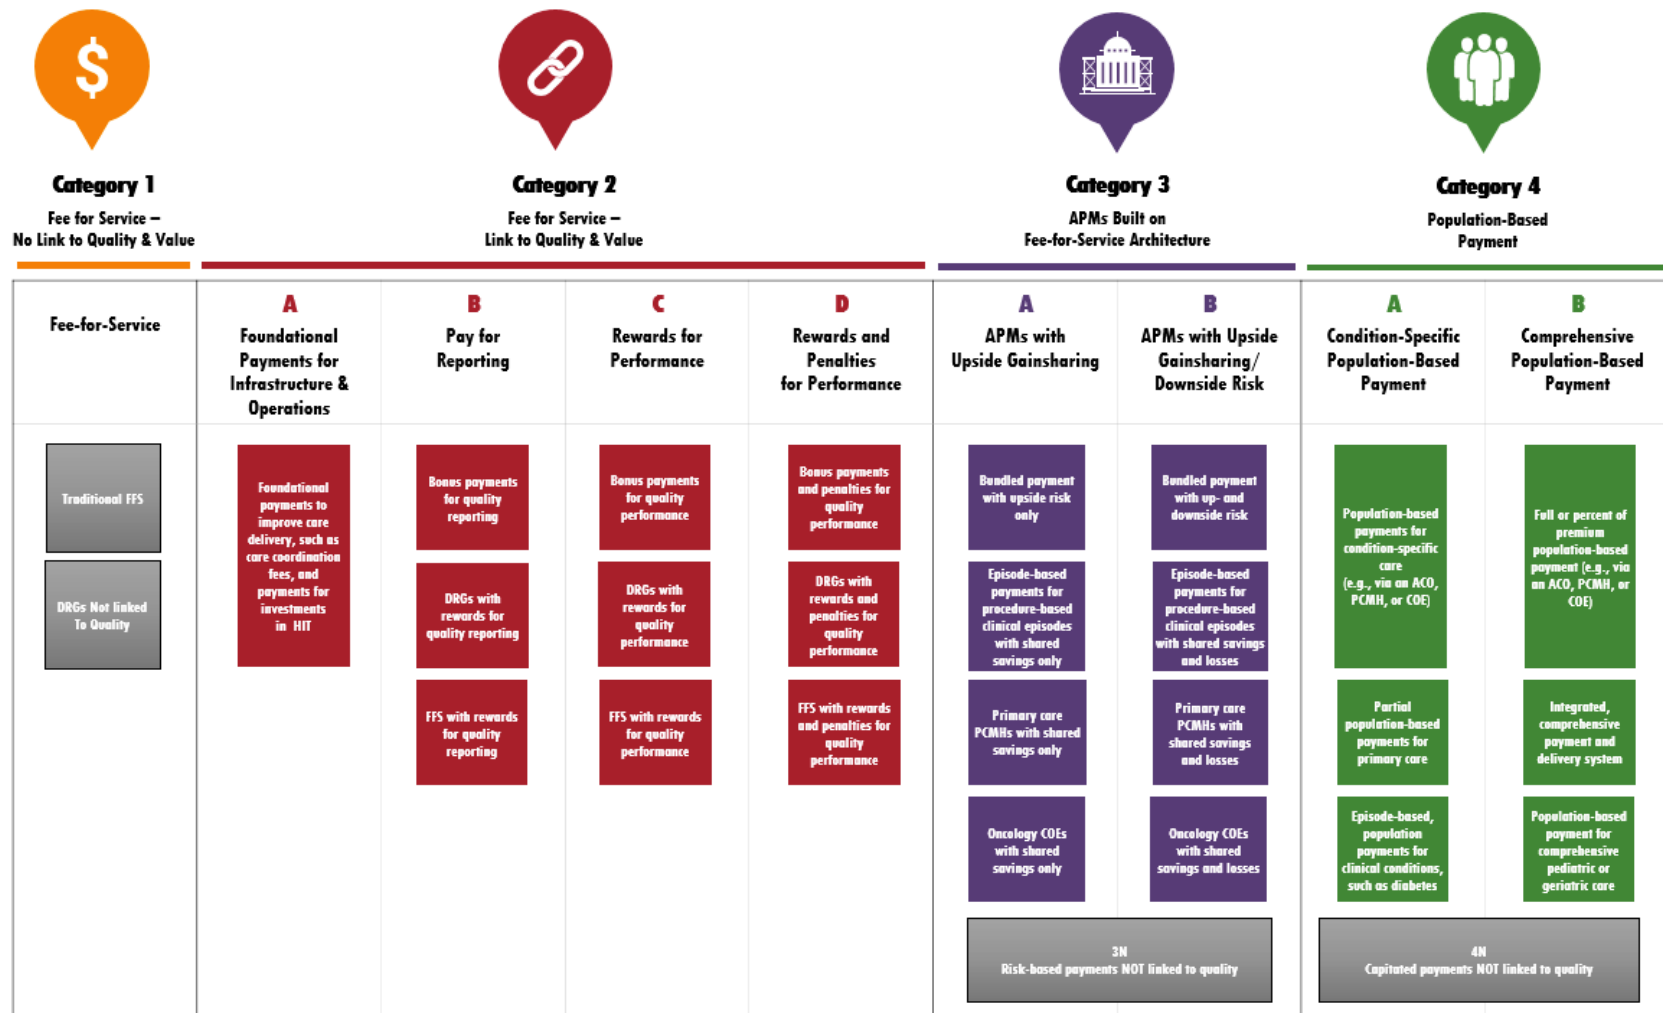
$

Category 1
Fee for Service – No Link to Quality & Value

Category 2
Fee for Service – Link to Quality & Value

Category 3
APMs Built on Fee-for-Service Architecture

Category 4
Population-Based Payment

Fee-for-Service

Traditional FFS

DRGs Not linked To Quality

A
Foundational Payments for Infrastructure & Operations

Foundational payments to improve care delivery, such as care coordination fees, and payments for investments in HIT

B
Pay for Reporting

Bonus payments for quality reporting

DRGs with rewards for quality reporting

FFS with rewards for quality reporting

C
Rewards for Performance

Bonus payments for quality performance

DRGs with rewards for quality performance

FFS with rewards for quality performance

D
Rewards and Penalties for Performance

Bonus payments and penalties for quality performance

DRGs with rewards and penalties for quality performance

FFS with rewards and penalties for quality performance

A
APMs with Upside Gainsharing

Bundled payment with upside risk only

Episode-based payments for procedure-based clinical episodes with shared savings only

Primary care PCMHs with shared savings only

Oncology COEs with shared savings only

B
APMs with Upside Gainsharing/ Downside Risk

Bundled payment with up- and downside risk

Episode-based payments for procedure-based clinical episodes with shared savings and losses

Primary care PCMHs with shared savings and losses

Oncology COEs with shared savings and losses

3N
Risk-based payments NOT linked to quality

A
Condition-Specific Population-Based Payment

Population-based payments for condition-specific care (e.g., via an ACO, PCMH, or COE)

Partial population-based payments for primary care

Episode-based, population payments for clinical conditions, such as diabetes

B
Comprehensive Population-Based Payment

Full or percent of premium population-based payment (e.g., via an ACO, PCMH, or COE)

Integrated, comprehensive payment and delivery system

Population-based payment for comprehensive pediatric or geriatric care

4N
Capitated payments NOT linked to quality